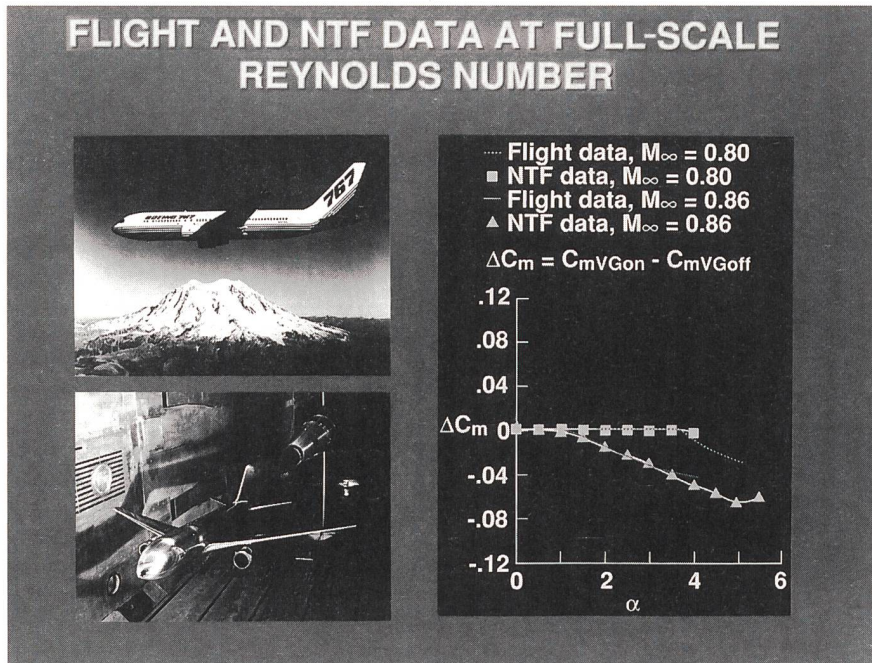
FLIGHT AND NTF DATA AT FULL-SCALE REYNOLDS NUMBER

BOEING 767

767

Flight data, $M_\infty = 0.80$
NTF data, $M_\infty = 0.80$
Flight data, $M_\infty = 0.86$
NTF data, $M_\infty = 0.86$

$\Delta C_m = C_{mVGon} - C_{mVGoff}$

.12
.08
.04
$\Delta C_m$ 0
-.04
-.08
-.12
0
2
4
6
$\alpha$